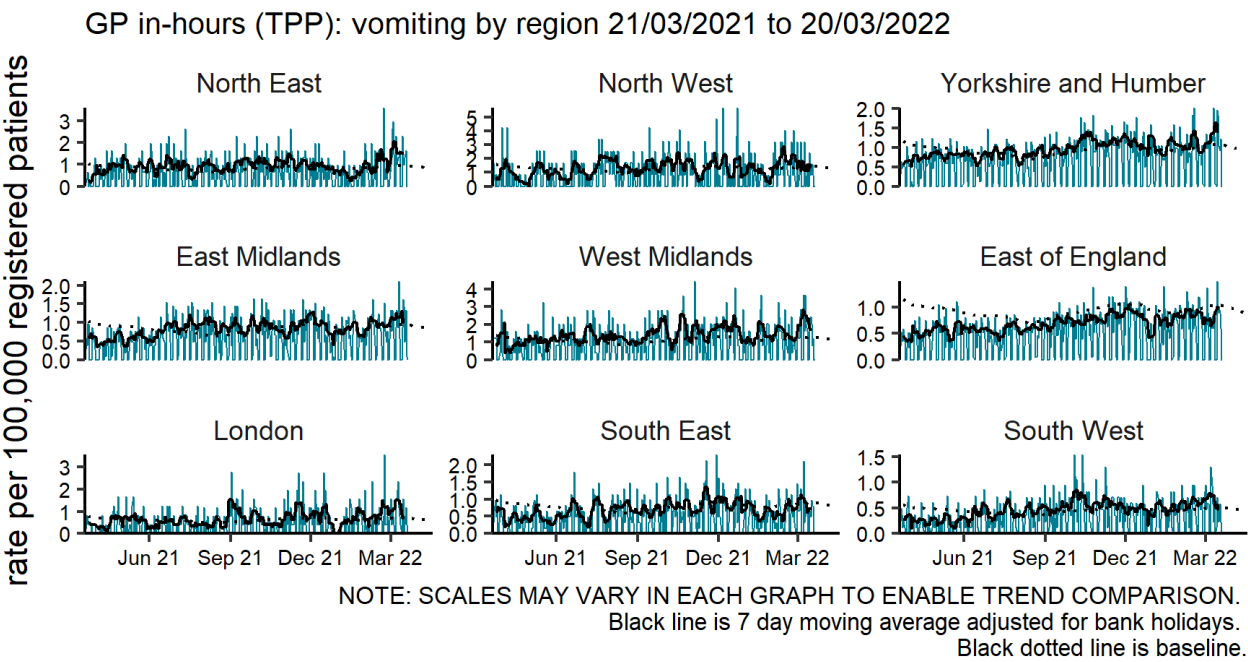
GP in-hours (TPP): vomiting by region 21/03/2021 to 20/03/2022

rate per 100,000 registered patients

North East
3
2
1
0

North West
5
4
3
2
1
0

Yorkshire and Humber
2.0
1.5
1.0
0.5
0.0

East Midlands
2.0
1.5
1.0
0.5
0.0

West Midlands
4
3
2
1
0

East of England
1.0
0.5
0.0

London
3
2
1
0
Jun 21 Sep 21 Dec 21 Mar 22

South East
2.0
1.5
1.0
0.5
0.0
Jun 21 Sep 21 Dec 21 Mar 22

South West
1.5
1.0
0.5
0.0
Jun 21 Sep 21 Dec 21 Mar 22

NOTE: SCALES MAY VARY IN EACH GRAPH TO ENABLE TREND COMPARISON.
Black line is 7 day moving average adjusted for bank holidays.
Black dotted line is baseline.